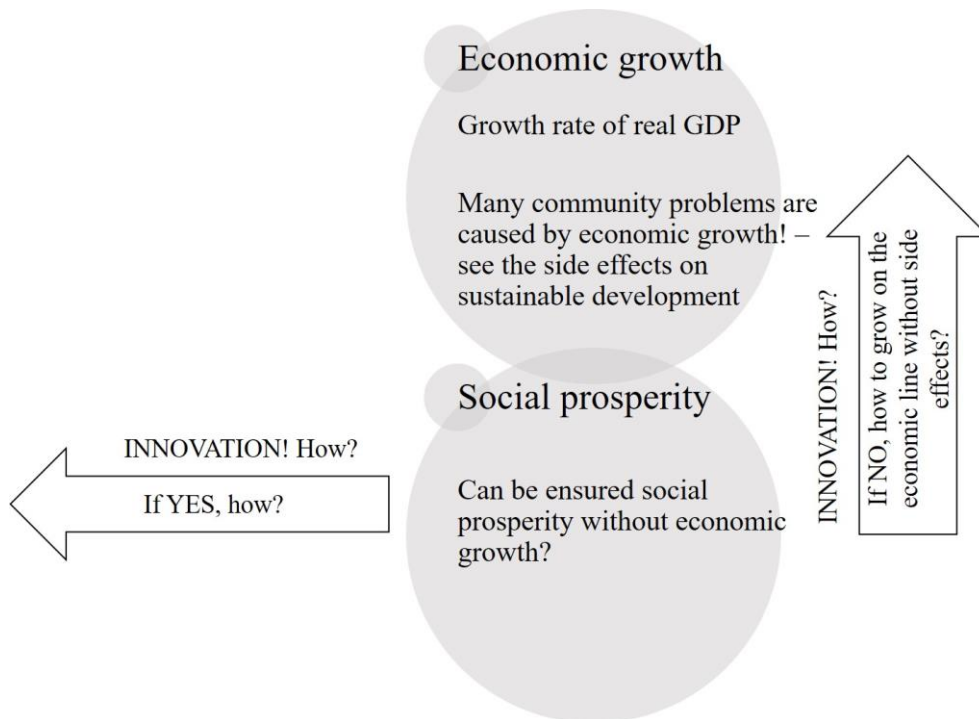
Economic growth

Growth rate of real GDP

Many community problems are caused by economic growth! – see the side effects on sustainable development

Social prosperity

Can be ensured social prosperity without economic growth?

INNOVATION! How?

If YES, how?

INNOVATION! How?

If NO, how to grow on the economic line without side effects?